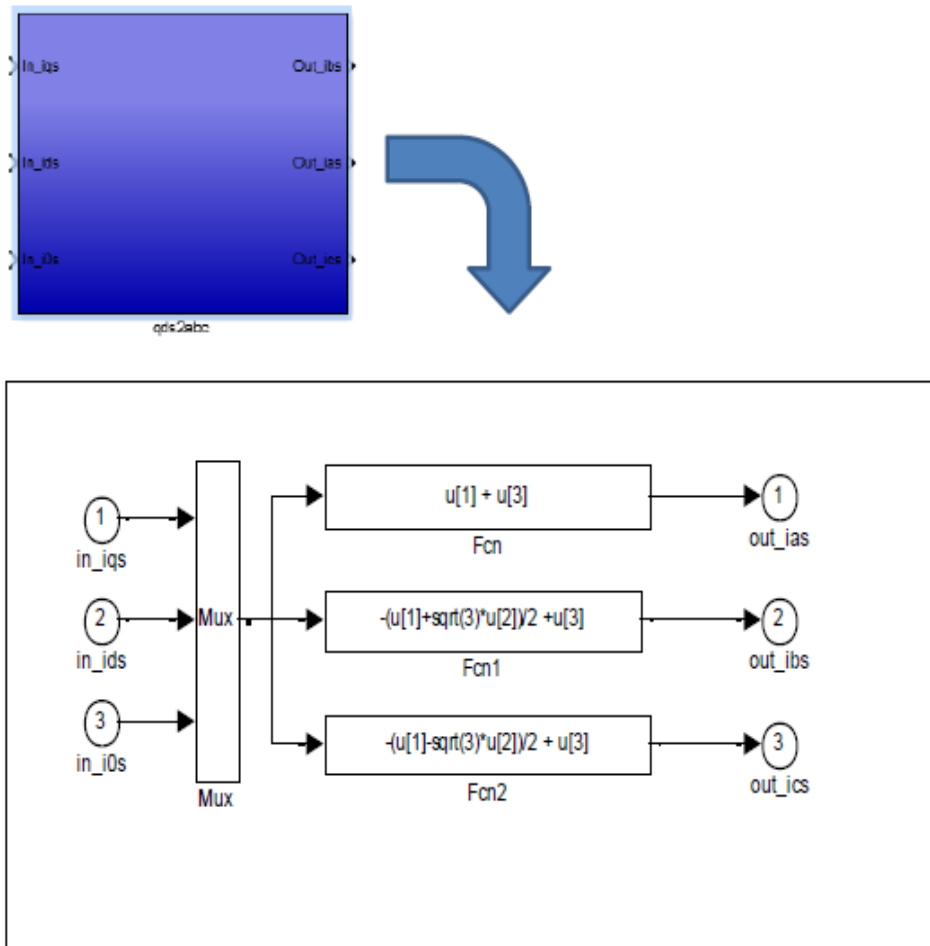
In_iqs
In_ids
In_i0s
Out_ibs
Out_ias
Out_ics
qds2abc

1
in_iqs
2
in_ids
3
in_i0s
Mux
Mux
u[1] + u[3]
Fcn
-(u[1]+sqrt(3)*u[2])/2 + u[3]
Fcn1
-(u[1]-sqrt(3)*u[2])/2 + u[3]
Fcn2
1
out_ias
2
out_ibs
3
out_ics